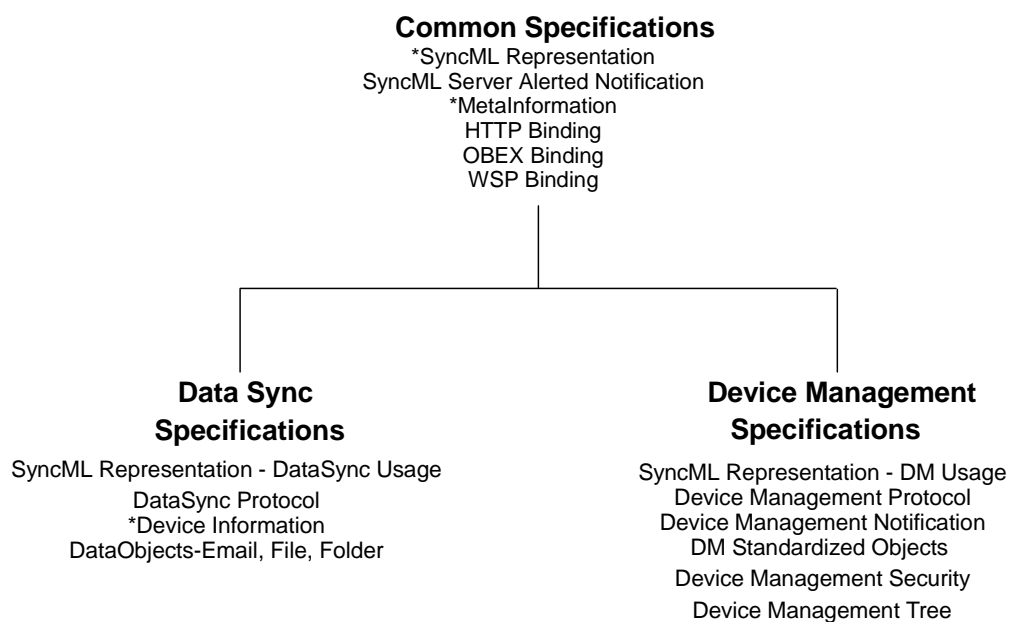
Common Specifications
*SyncML Representation
SyncML Server Alerted Notification
*MetaInformation
HTTP Binding
OBEX Binding
WSP Binding

Data Sync Specifications
SyncML Representation - DataSync Usage
DataSync Protocol
*Device Information
DataObjects-Email, File, Folder

Device Management Specifications
SyncML Representation - DM Usage
Device Management Protocol
Device Management Notification
DM Standardized Objects
Device Management Security
Device Management Tree